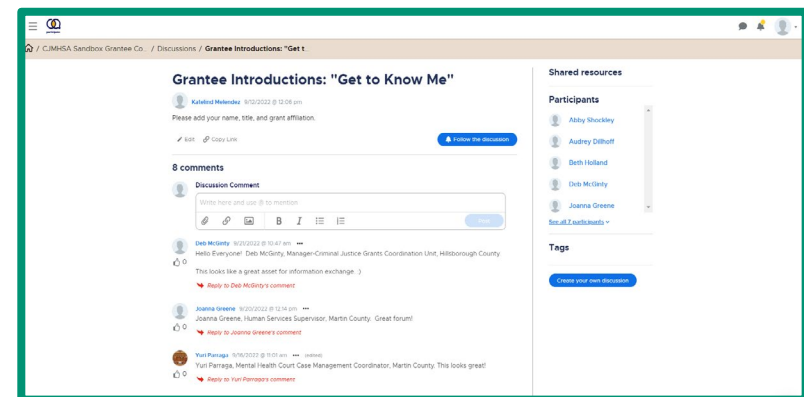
/ CJMHSA Sandbox Grantee Co.. / Discussions / Grantee Introductions: "Get t..

Grantee Introductions: "Get to Know Me"

Katelind Melendez 9/12/2022 @ 12:06 pm

Please add your name, title, and grant affiliation.

Edit Copy Link

Follow the discussion

8 comments

Discussion Comment

Write here and use @ to mention

B I

Reply

Deb McGinty 9/21/2022 @ 10:47 am •••

Hello Everyone! Deb McGinty, Manager-Criminal Justice Grants Coordination Unit, Hillsborough County

This looks like a great asset for information exchange. :)

0

Reply to Deb McGinty's comment

Joanna Greene 9/20/2022 @ 12:14 pm •••

Joanna Greene, Human Services Supervisor, Martin County. Great forum!

0

Reply to Joanna Greene's comment

Yuri Parraga 9/16/2022 @ 11:01 am ••• (edited)

Yuri Parraga, Mental Health Court Case Management Coordinator, Martin County. This looks great!

0

Reply to Yuri Parraga's comment

Shared resources

Participants

Abby Shockley

Audrey Dillhoff

Beth Holland

Deb McGinty

Joanna Greene

See all 7 participants

Tags

Create your own discussion